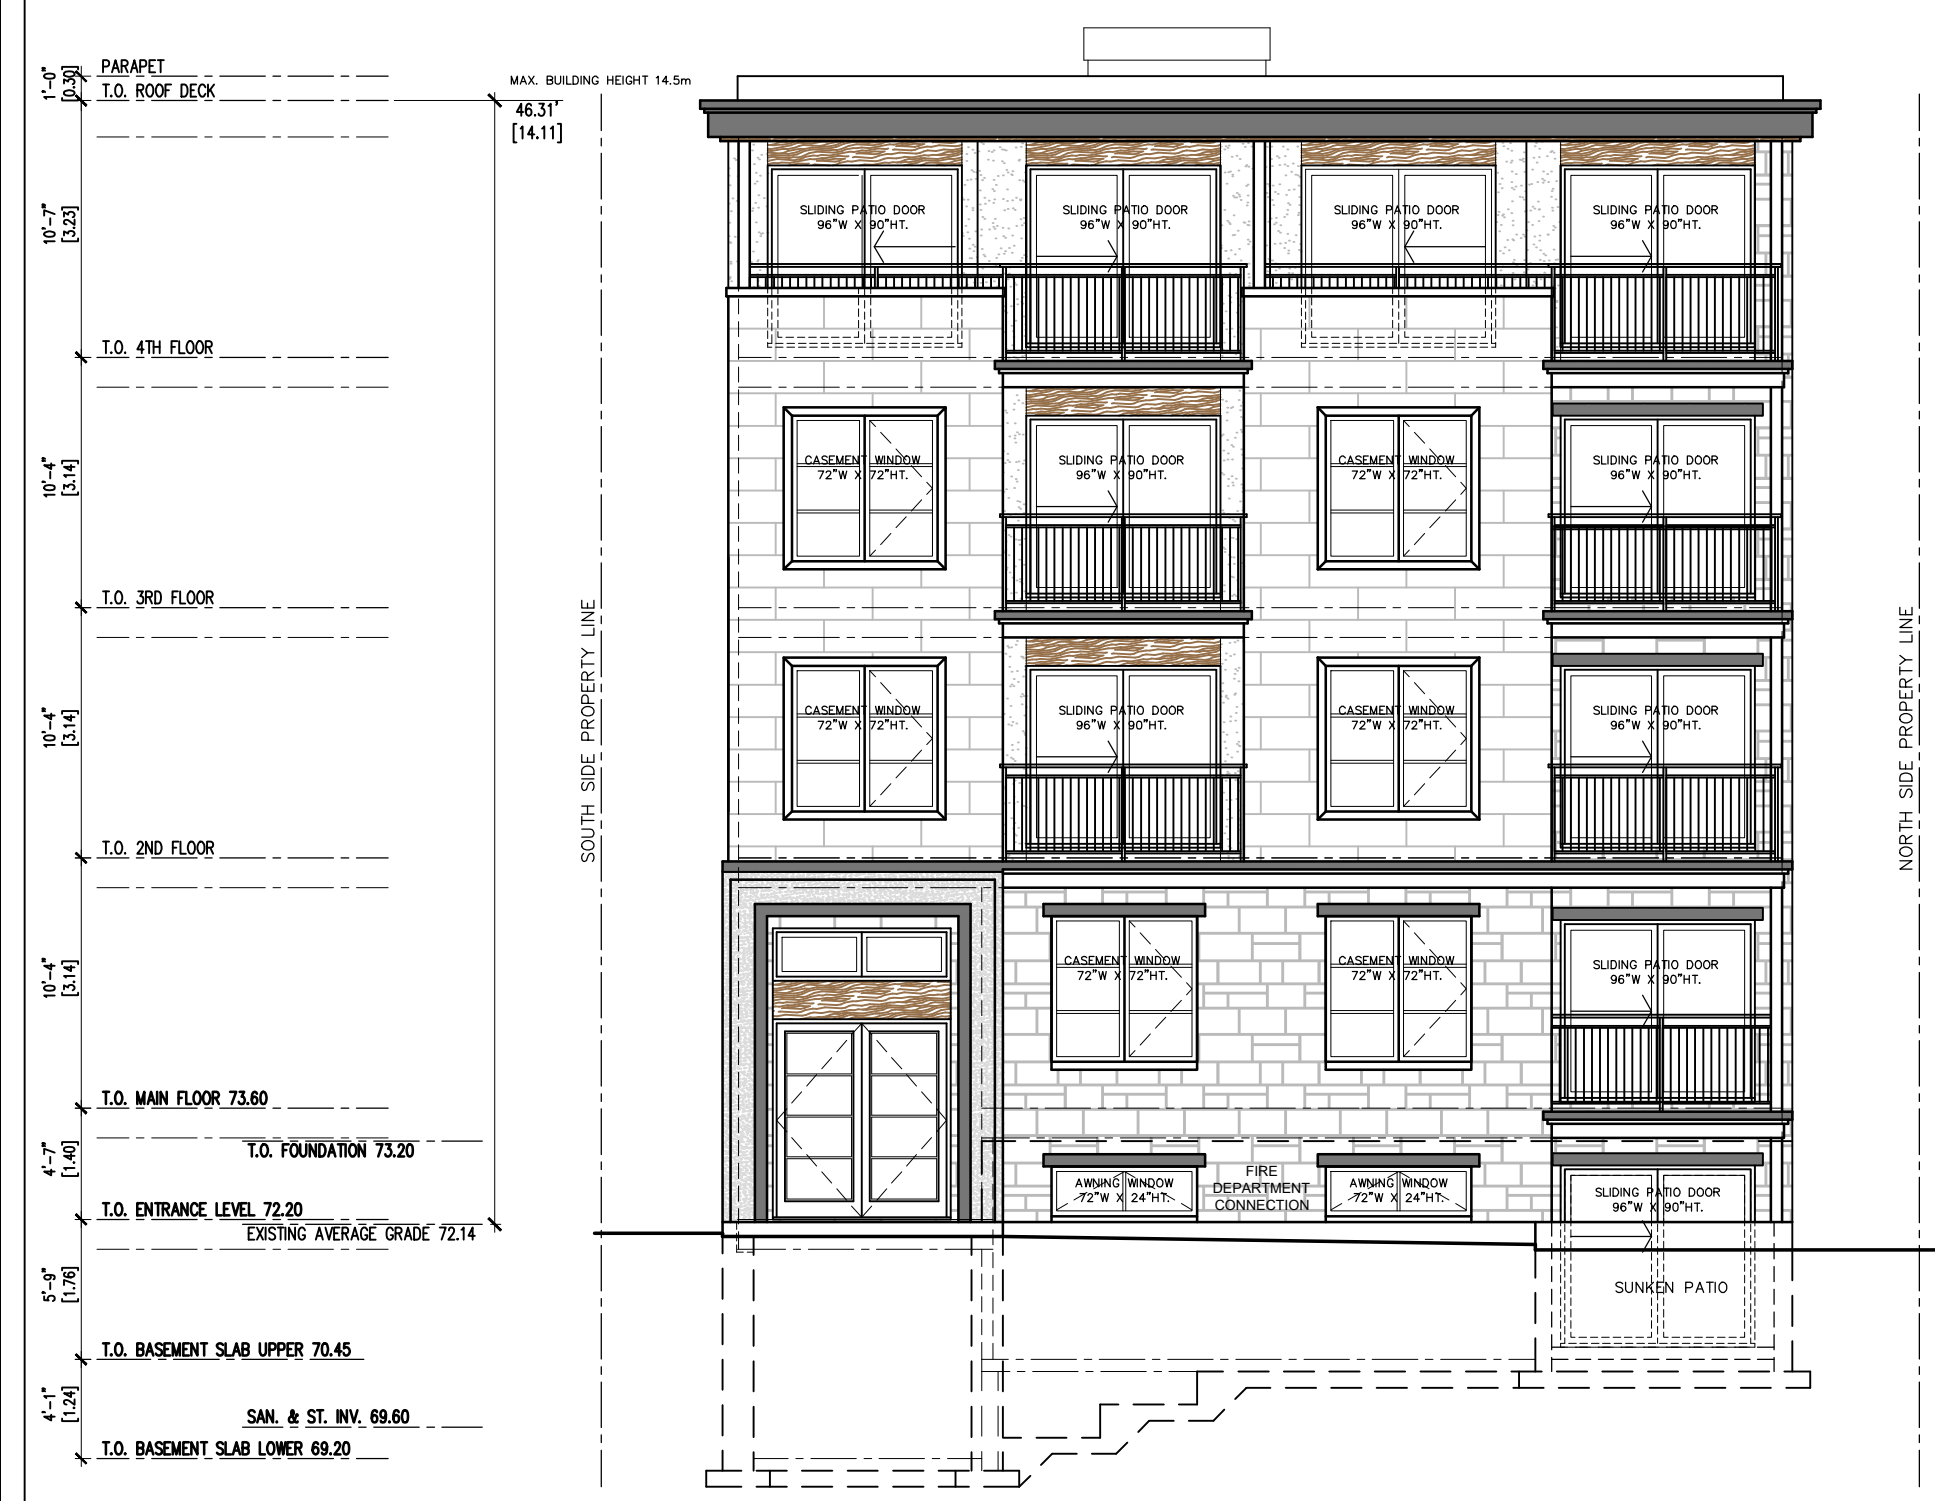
PARAPET
T.O. ROOF DECK
1'-0" [0.30]
MAX. BUILDING HEIGHT 14.5m
46.31' [14.11]
10'-7" [3.23]
T.O. 4TH FLOOR
10'-4" [3.14]
T.O. 3RD FLOOR
10'-4" [3.14]
T.O. 2ND FLOOR
10'-4" [3.14]
T.O. MAIN FLOOR 73.60
T.O. FOUNDATION 73.20
4'-7" [1.40]
T.O. ENTRANCE LEVEL 72.20
EXISTING AVERAGE GRADE 72.14
5'-9" [1.76]
T.O. BASEMENT SLAB UPPER 70.45
4'-1" [1.24]
SAN. & ST. INV. 69.60
T.O. BASEMENT SLAB LOWER 69.20

SOUTH SIDE PROPERTY LINE
NORTH SIDE PROPERTY LINE

SLIDING PATIO DOOR 96"W X 90"HT.
SLIDING PATIO DOOR 96"W X 90"HT.
SLIDING PATIO DOOR 96"W X 90"HT.
SLIDING PATIO DOOR 96"W X 90"HT.

CASEMENT WINDOW 72"W X 72"HT.
SLIDING PATIO DOOR 96"W X 90"HT.
CASEMENT WINDOW 72"W X 72"HT.
SLIDING PATIO DOOR 96"W X 90"HT.

CASEMENT WINDOW 72"W X 72"HT.
SLIDING PATIO DOOR 96"W X 90"HT.
CASEMENT WINDOW 72"W X 72"HT.
SLIDING PATIO DOOR 96"W X 90"HT.

CASEMENT WINDOW 72"W X 72"HT.
CASEMENT WINDOW 72"W X 72"HT.
SLIDING PATIO DOOR 96"W X 90"HT.

AWNING WINDOW 72"W X 24"HT.
FIRE DEPARTMENT CONNECTION
AWNING WINDOW 72"W X 24"HT.
SLIDING PATIO DOOR 96"W X 90"HT.
SUNKEN PATIO